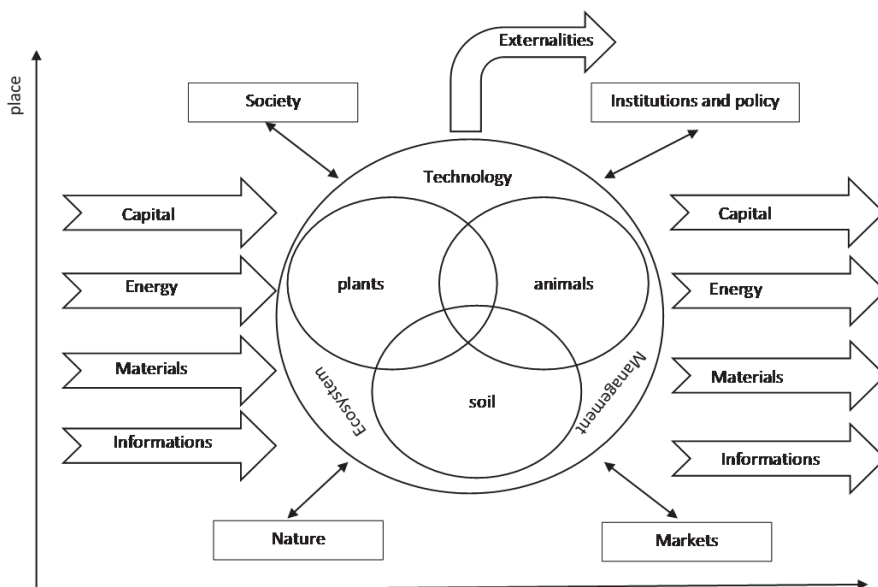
place

Externalities

Society

Institutions and policy

Technology

Capital

Energy

Materials

Informations

plants

animals

soil

Ecosystem

Management

Capital

Energy

Materials

Informations

Nature

Markets